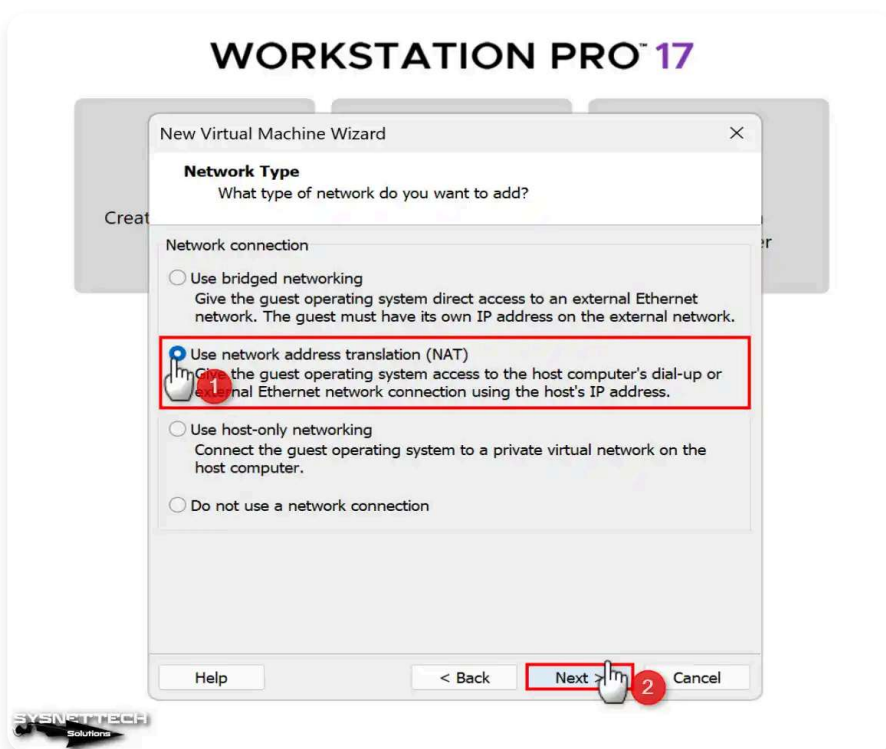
WORKSTATION PRO™ 17

Creat

er

New Virtual Machine Wizard ×

Network Type
What type of network do you want to add?

Network connection

Use bridged networking
Give the guest operating system direct access to an external Ethernet network. The guest must have its own IP address on the external network.

Use network address translation (NAT)
Give the guest operating system access to the host computer's dial-up or external Ethernet network connection using the host's IP address.

1

Use host-only networking
Connect the guest operating system to a private virtual network on the host computer.

Do not use a network connection

Help

< Back

Next >

2

Cancel

SYSNETTECH Solutions